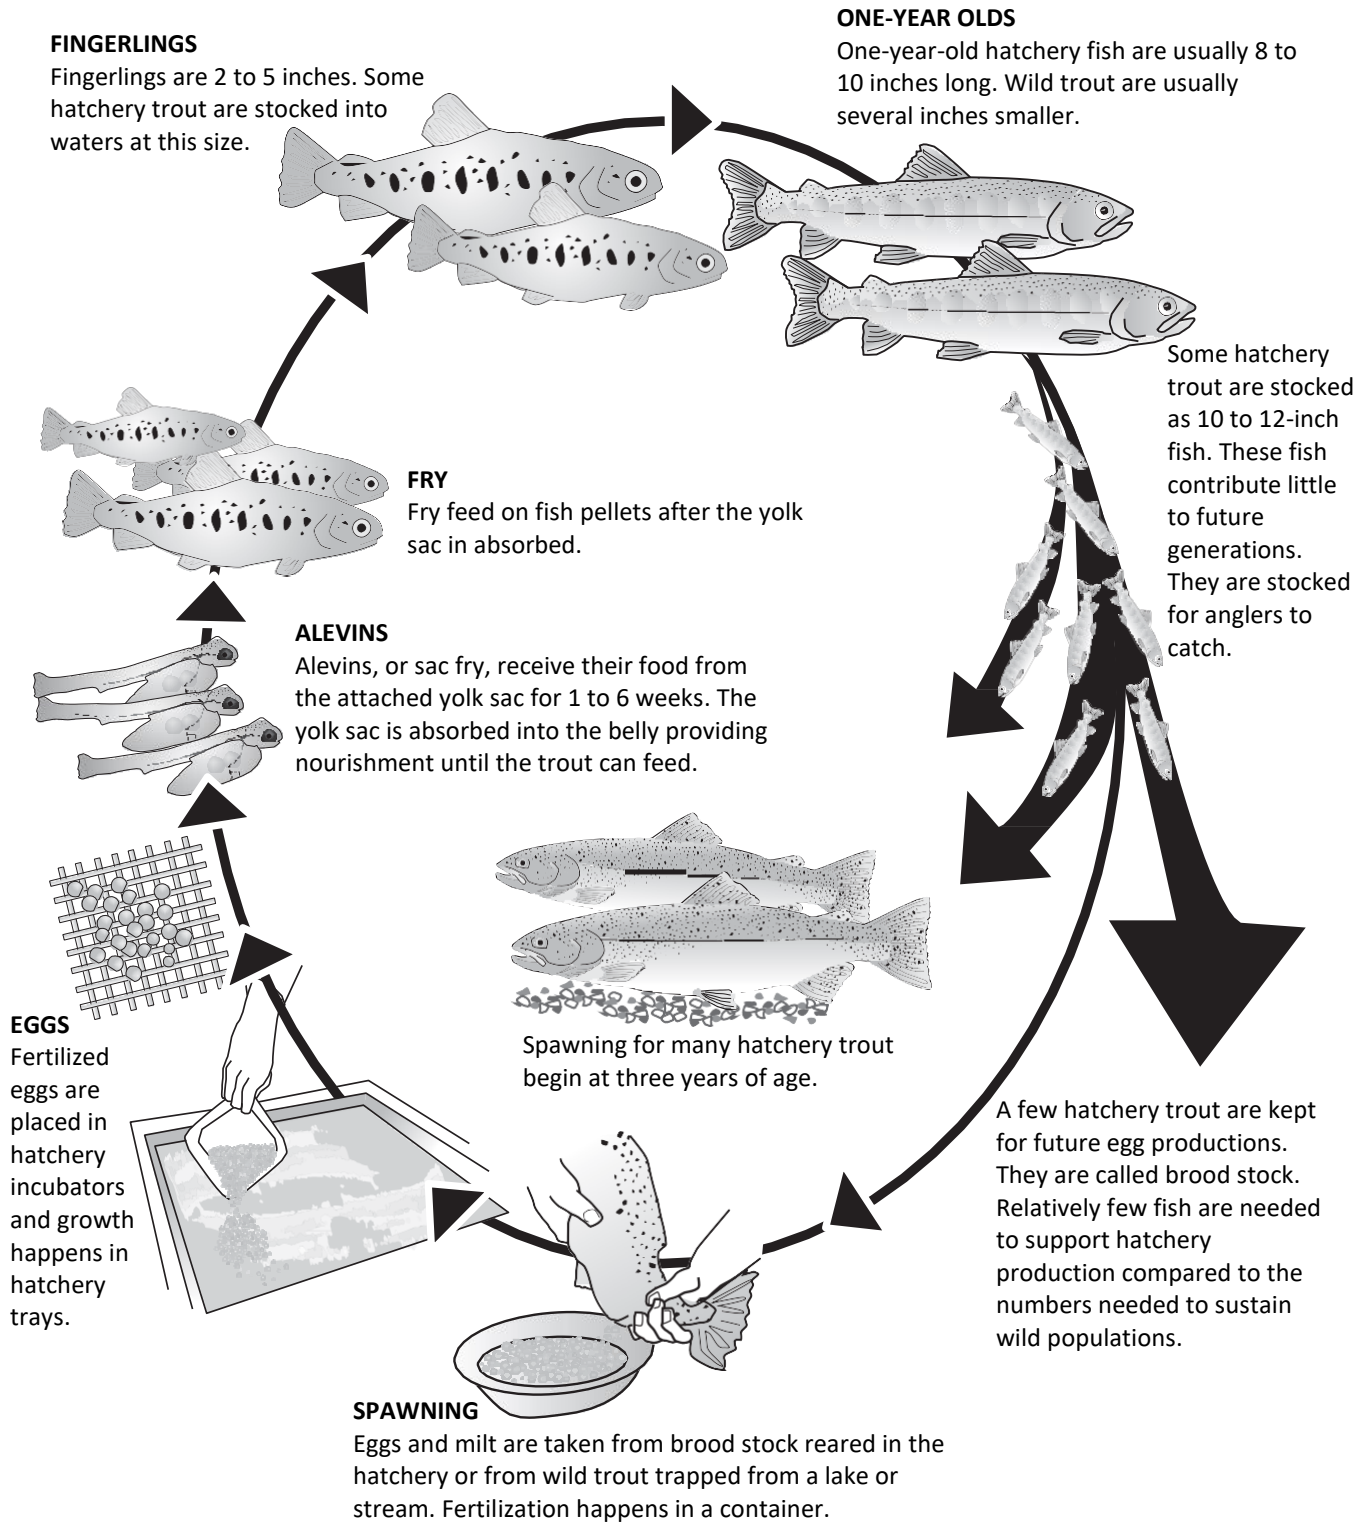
FINGERLINGS
Fingerlings are 2 to 5 inches. Some hatchery trout are stocked into waters at this size.

ONE-YEAR OLDS
One-year-old hatchery fish are usually 8 to 10 inches long. Wild trout are usually several inches smaller.

Some hatchery trout are stocked as 10 to 12-inch fish. These fish contribute little to future generations. They are stocked for anglers to catch.

FRY
Fry feed on fish pellets after the yolk sac in absorbed.

ALEVINS
Alevins, or sac fry, receive their food from the attached yolk sac for 1 to 6 weeks. The yolk sac is absorbed into the belly providing nourishment until the trout can feed.

EGGS
Fertilized eggs are placed in hatchery incubators and growth happens in hatchery trays.

Spawning for many hatchery trout begin at three years of age.

A few hatchery trout are kept for future egg productions. They are called brood stock. Relatively few fish are needed to support hatchery production compared to the numbers needed to sustain wild populations.

SPAWNING
Eggs and milt are taken from brood stock reared in the hatchery or from wild trout trapped from a lake or stream. Fertilization happens in a container.